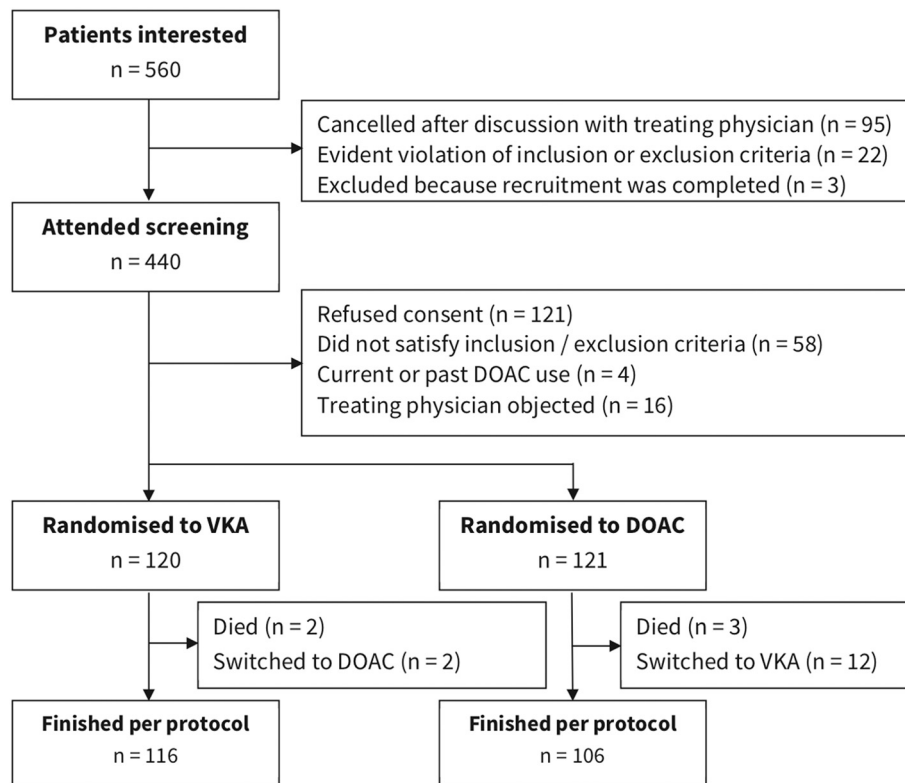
Patients interested
n = 560

Cancelled after discussion with treating physician (n = 95)
Evident violation of inclusion or exclusion criteria (n = 22)
Excluded because recruitment was completed (n = 3)

Attended screening
n = 440

Refused consent (n = 121)
Did not satisfy inclusion / exclusion criteria (n = 58)
Current or past DOAC use (n = 4)
Treating physician objected (n = 16)

Randomised to VKA
n = 120

Randomised to DOAC
n = 121

Died (n = 2)
Switched to DOAC (n = 2)

Died (n = 3)
Switched to VKA (n = 12)

Finished per protocol
n = 116

Finished per protocol
n = 106